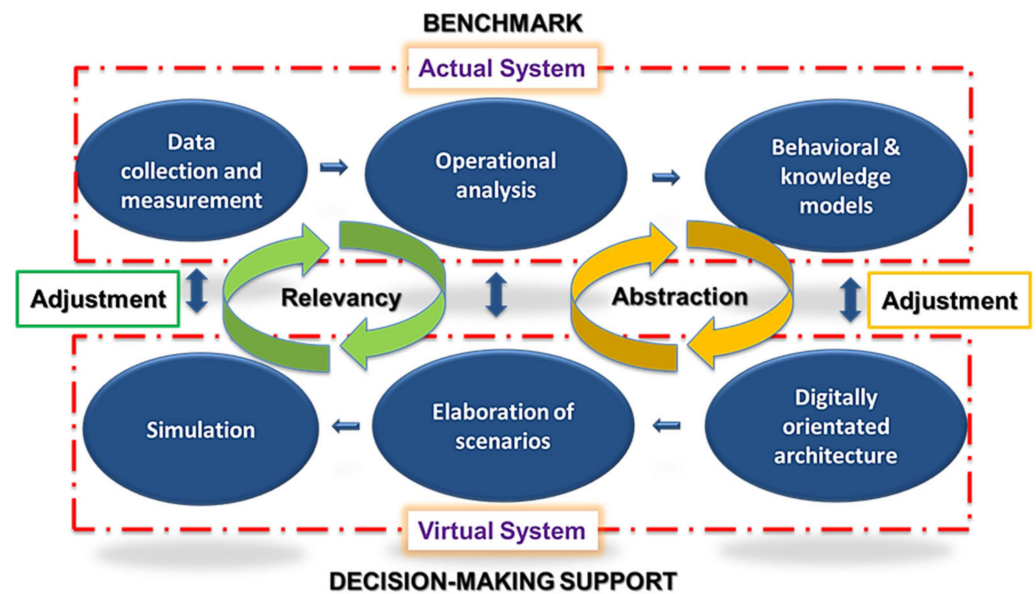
BENCHMARK

Actual System

Data collection and measurement

Operational analysis

Behavioral & knowledge models

Adjustment

Relevancy

Abstraction

Adjustment

Simulation

Elaboration of scenarios

Digitally orientated architecture

Virtual System

DECISION-MAKING SUPPORT